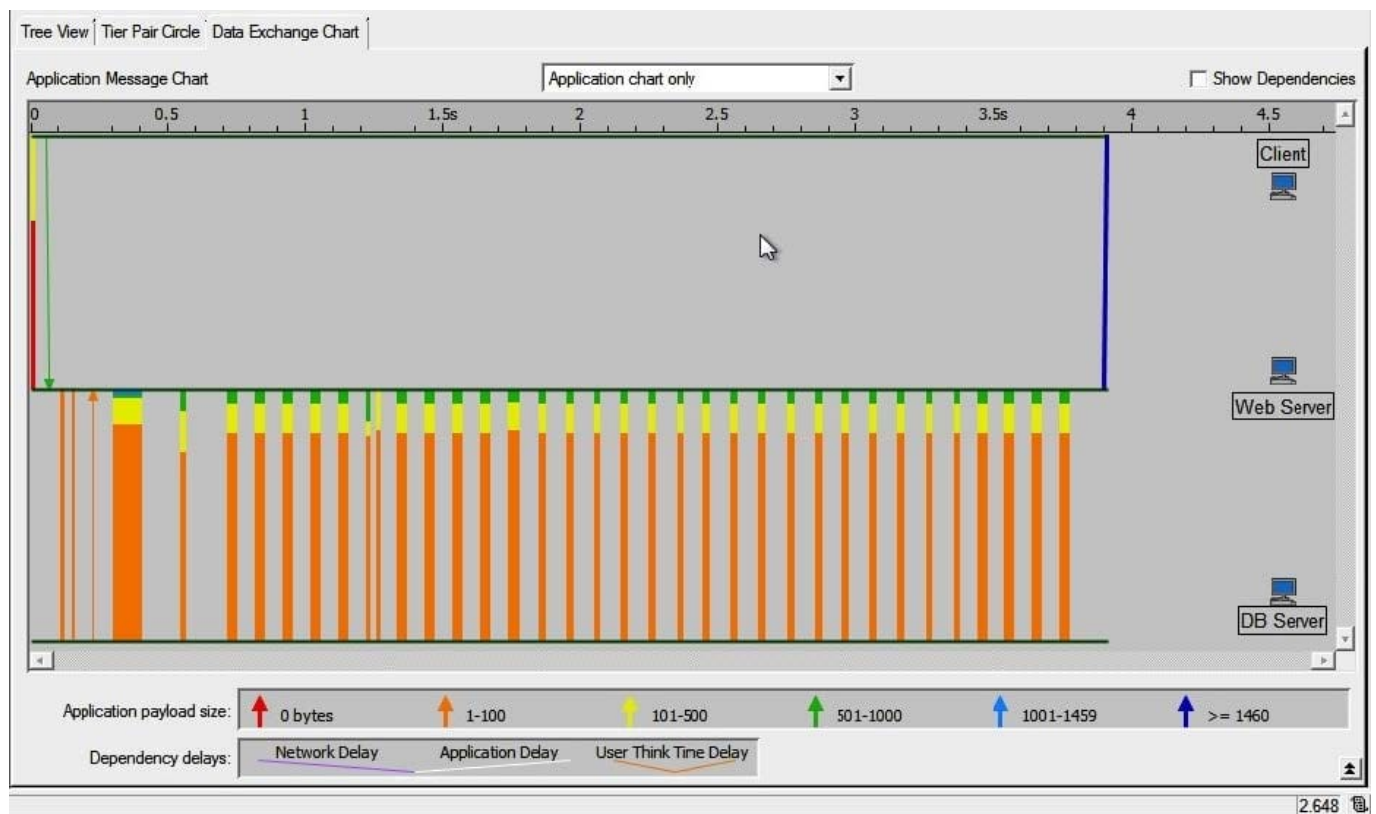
Tree View | Tier Pair Circle | Data Exchange Chart

Application Message Chart

Application chart only

Show Dependencies

0 0.5 1 1.5s 2 2.5 3 3.5s 4 4.5

Client

Web Server

DB Server

Application payload size: 0 bytes 1-100 101-500 501-1000 1001-1459 >= 1460

Dependency delays: Network Delay Application Delay User Think Time Delay

2.648